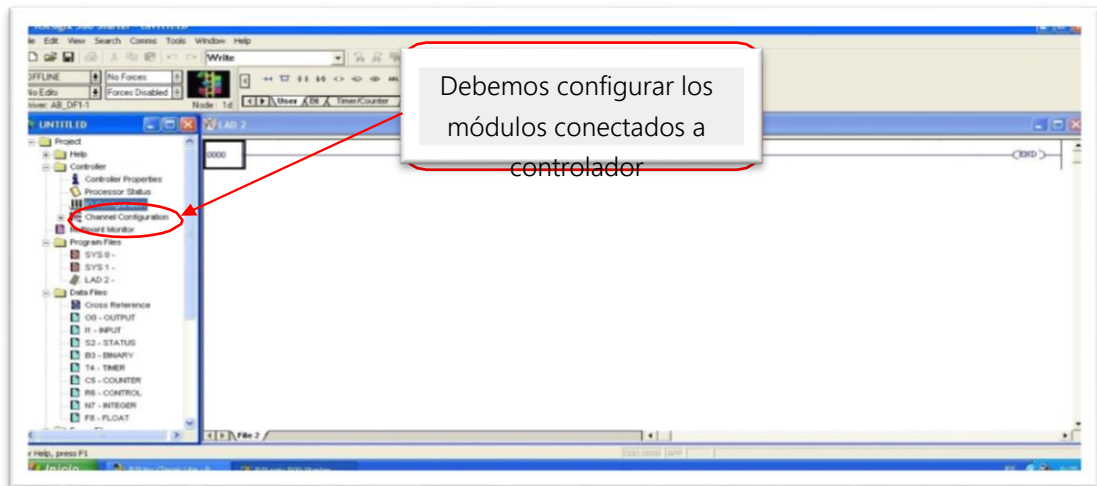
le Edit View Search Comms Tools Window Help

Write

OFFLINE
No Forces
No Edits
Forces Disabled
river: AB_DF1-1
Node: 1d

User Bit Timer/Counter

Debemos configurar los módulos conectados a controlador

UNTITLED
LAD 2

Project
Help
Controller
Controller Properties
Processor Status
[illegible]
Channel Configuration
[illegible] Monitor
Program Files
SYS 0 -
SYS 1 -
LAD 2 -
Data Files
Cross Reference
O0 - OUTPUT
I1 - INPUT
S2 - STATUS
B3 - BINARY
T4 - TIMER
C5 - COUNTER
R6 - CONTROL
N7 - INTEGER
F8 - FLOAT

0000
END

File 2

r Help, press F1
Inicio